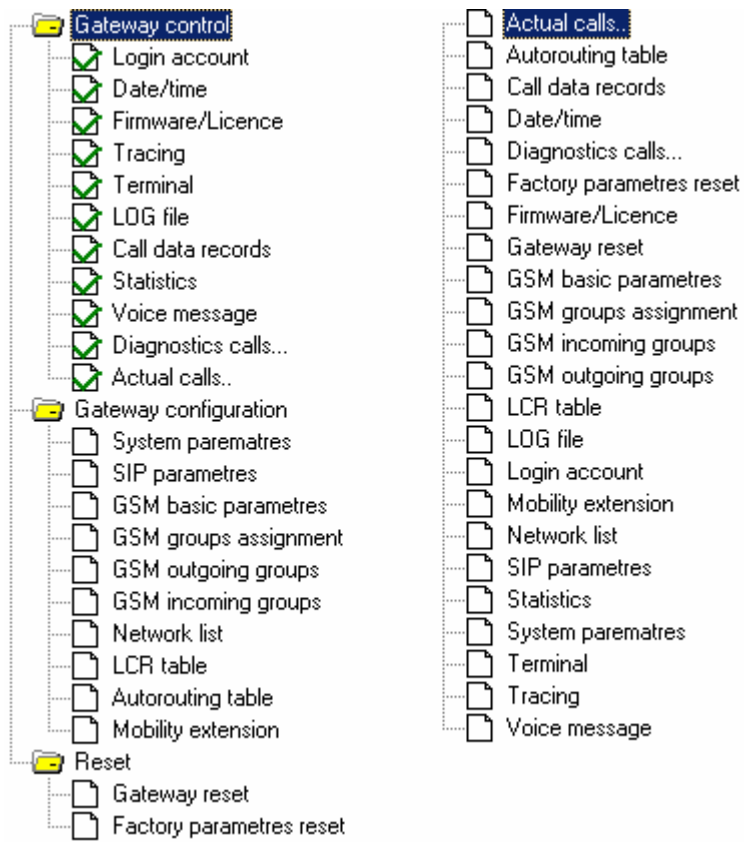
Gateway control
Login account
Date/time
Firmware/Licence
Tracing
Terminal
LOG file
Call data records
Statistics
Voice message
Diagnostics calls...
Actual calls..
Gateway configuration
System paremaatres
SIP parametres
GSM basic parametres
GSM groups assignment
GSM outgoing groups
GSM incoming groups
Network list
LCR table
Autorouting table
Mobility extension
Reset
Gateway reset
Factory parametres reset

Actual calls..
Autorouting table
Call data records
Date/time
Diagnostics calls...
Factory parametres reset
Firmware/Licence
Gateway reset
GSM basic parametres
GSM groups assignment
GSM incoming groups
GSM outgoing groups
LCR table
LOG file
Login account
Mobility extension
Network list
SIP parametres
Statistics
System paremaatres
Terminal
Tracing
Voice message